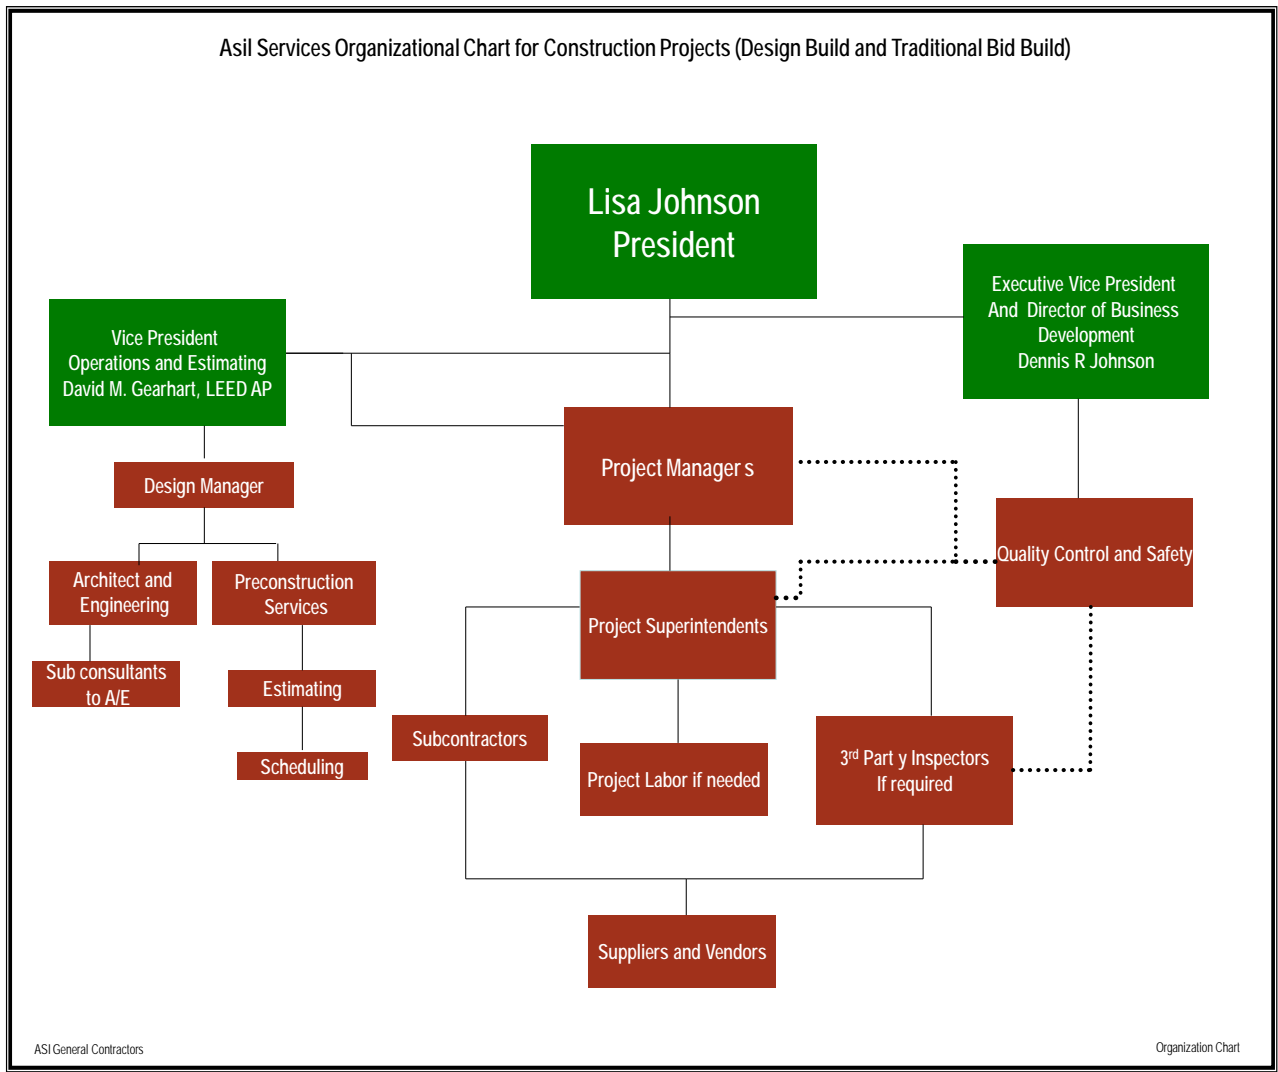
Asil Services Organizational Chart for Construction Projects (Design Build and Traditional Bid Build)

Lisa Johnson
President

Vice President
Operations and Estimating
David M. Gearhart, LEED AP

Executive Vice President
And Director of Business Development
Dennis R Johnson

Project Manager s

Design Manager

Quality Control and Safety

Architect and Engineering

Preconstruction Services

Project Superintendents

Sub consultants to A/E

Estimating

Subcontractors

Project Labor if needed

$3^{rd}$ Part y Inspectors
If required

Scheduling

Suppliers and Vendors

ASI General Contractors

Organization Chart